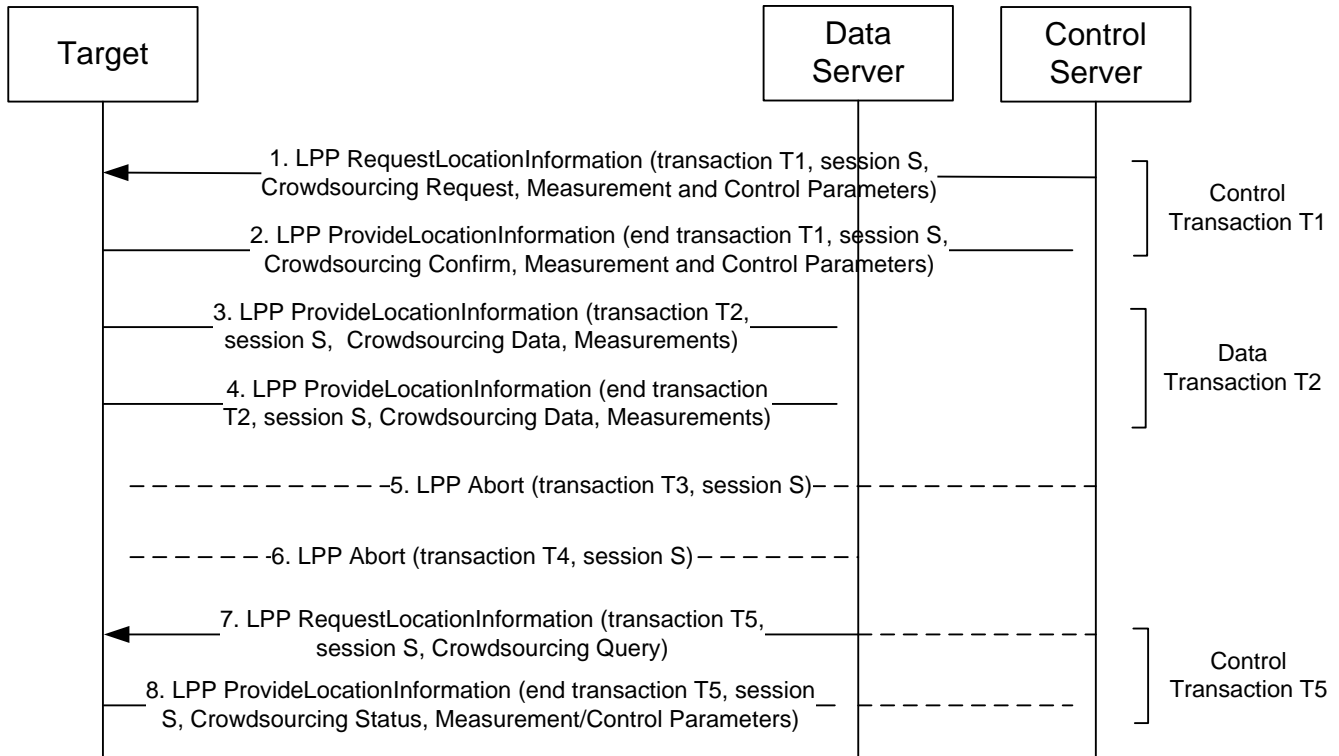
Target

Data Server

Control Server

1. LPP RequestLocationInformation (transaction T1, session S, Crowdsourcing Request, Measurement and Control Parameters)

Control Transaction T1

2. LPP ProvideLocationInformation (end transaction T1, session S, Crowdsourcing Confirm, Measurement and Control Parameters)

3. LPP ProvideLocationInformation (transaction T2, session S, Crowdsourcing Data, Measurements)

Data Transaction T2

4. LPP ProvideLocationInformation (end transaction T2, session S, Crowdsourcing Data, Measurements)

5. LPP Abort (transaction T3, session S)

6. LPP Abort (transaction T4, session S)

7. LPP RequestLocationInformation (transaction T5, session S, Crowdsourcing Query)

Control Transaction T5

8. LPP ProvideLocationInformation (end transaction T5, session S, Crowdsourcing Status, Measurement/Control Parameters)